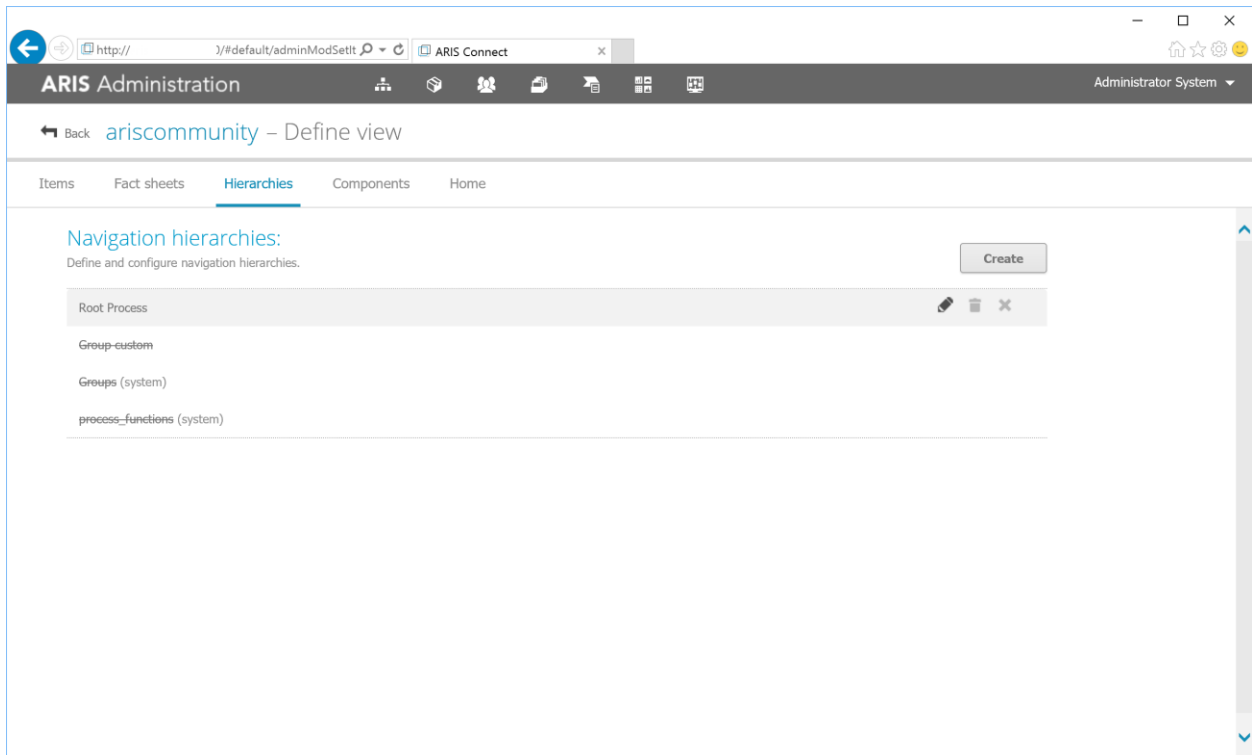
http:// )/#default/adminModSetIt
ARIS Connect

ARIS Administration
Administrator System

Back ariscommunity – Define view

Items Fact sheets Hierarchies Components Home

Navigation hierarchies:
Define and configure navigation hierarchies.

Create

Root Process

Group custom

Groups (system)

process_functions (system)